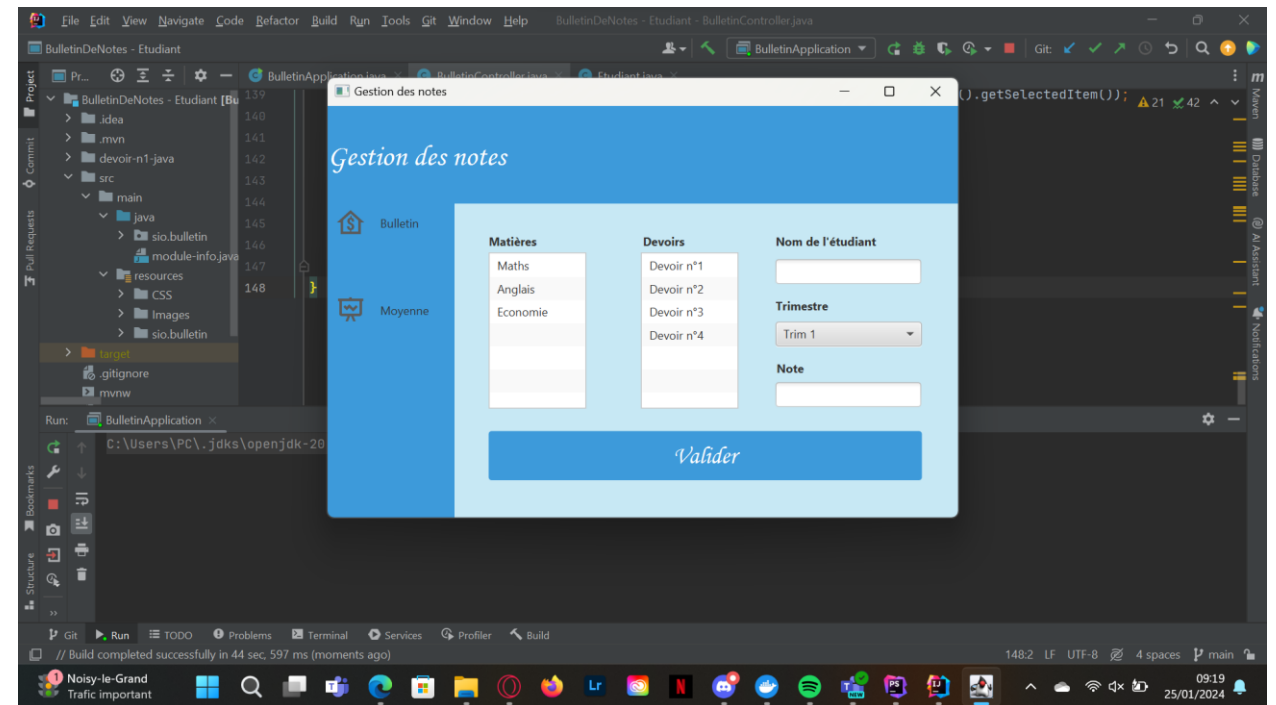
File Edit View Navigate Code Refactor Build Run Tools Git Window Help BulletinDeNotes - Etudiant - BulletinController.java

BulletinDeNotes - Etudiant

BulletinApplication

Git:

Project

Pr...

BulletinApplication.java

BulletinController.java

Etudiant.java

().getSelectedItem());

21 42

BulletinDeNotes - Etudiant [Bu

.idea

.mvn

devoir-n1-java

src

main

java

sio.bulletin

module-info.java

resources

CSS

Images

sio.bulletin

target

.gitignore

mvnw

139
140
141
142
143
144
145
146
147
148

}

Gestion des notes

Gestion des notes

Bulletin

Moyenne

Matières

Maths
Anglais
Economie

Devoirs

Devoir n°1
Devoir n°2
Devoir n°3
Devoir n°4

Nom de l'étudiant

Trimestre

Trim 1

Note

Valider

Run: BulletinApplication

C:\Users\PC\.jdks\openjdk-20

Maven

Database

AI Assistant

Notifications

Commit

Pull Requests

Bookmarks

Structure

Git Run TODO Problems Terminal Services Profiler Build

// Build completed successfully in 44 sec, 597 ms (moments ago)

148:2 LF UTF-8 4 spaces main

1 Noisy-le-Grand
Trafic important

09:19
25/01/2024